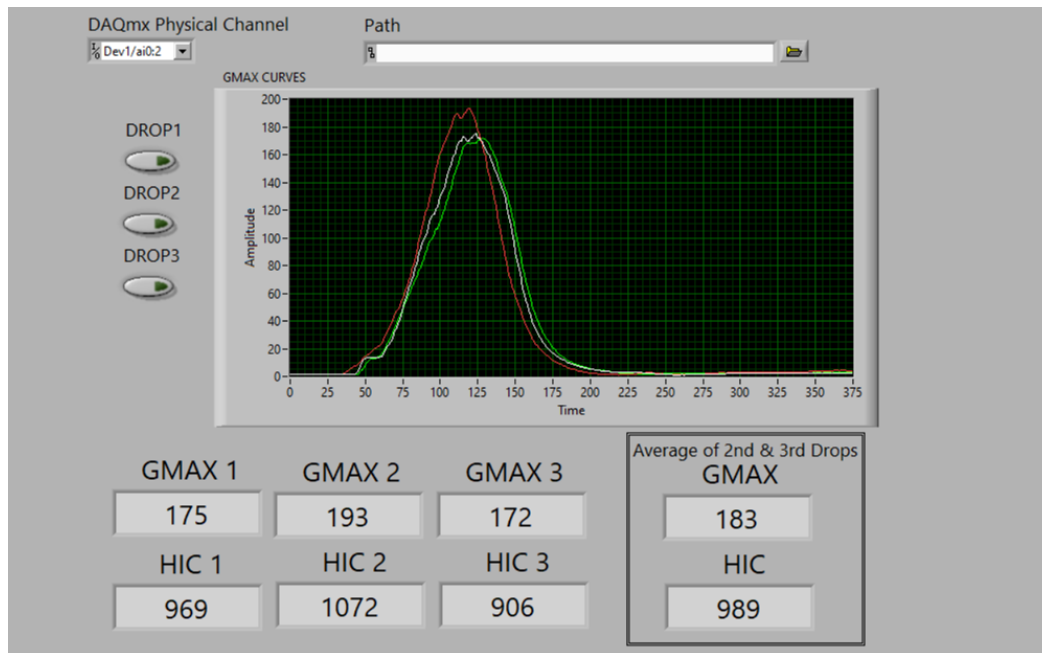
DAQmx Physical Channel

Dev1/ai0:2

Path

GMAX CURVES

DROP1

DROP2

DROP3

Amplitude

200
180
160
140
120
100
80
60
40
20
0

0 25 50 75 100 125 150 175 200 225 250 275 300 325 350 375

Time

GMAX 1

175

GMAX 2

193

GMAX 3

172

HIC 1

969

HIC 2

1072

HIC 3

906

Average of 2nd & 3rd Drops

GMAX

183

HIC

989